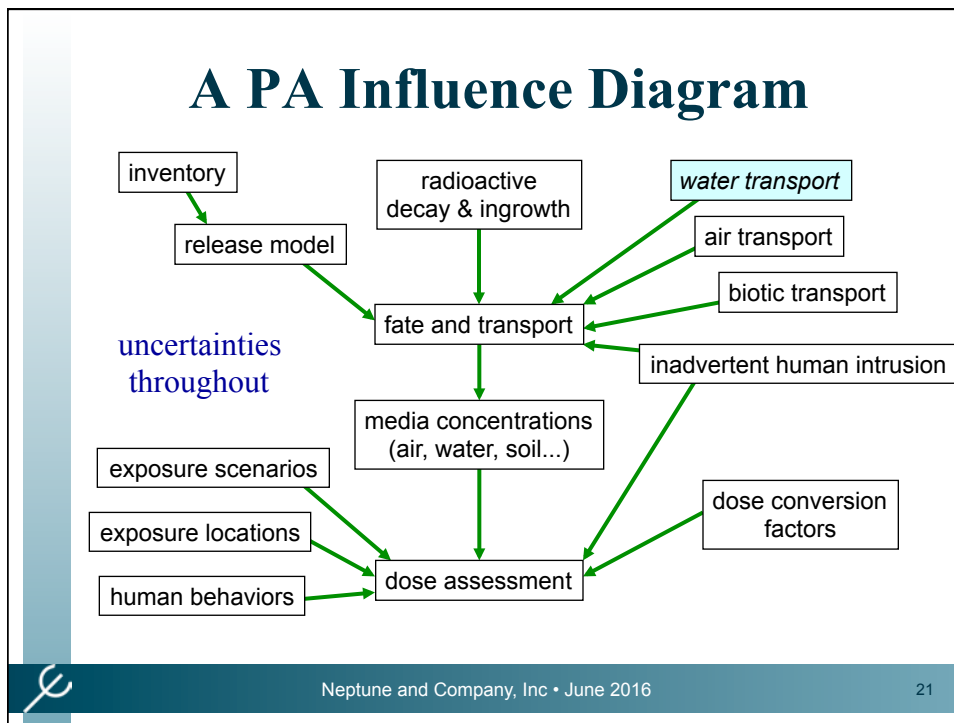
A PA Influence Diagram

inventory

release model

radioactive decay & ingrowth

*water transport*

air transport

biotic transport

fate and transport

uncertainties throughout

inadvertent human intrusion

media concentrations (air, water, soil...)

exposure scenarios

exposure locations

human behaviors

dose assessment

dose conversion factors

Neptune and Company, Inc • June 2016

21